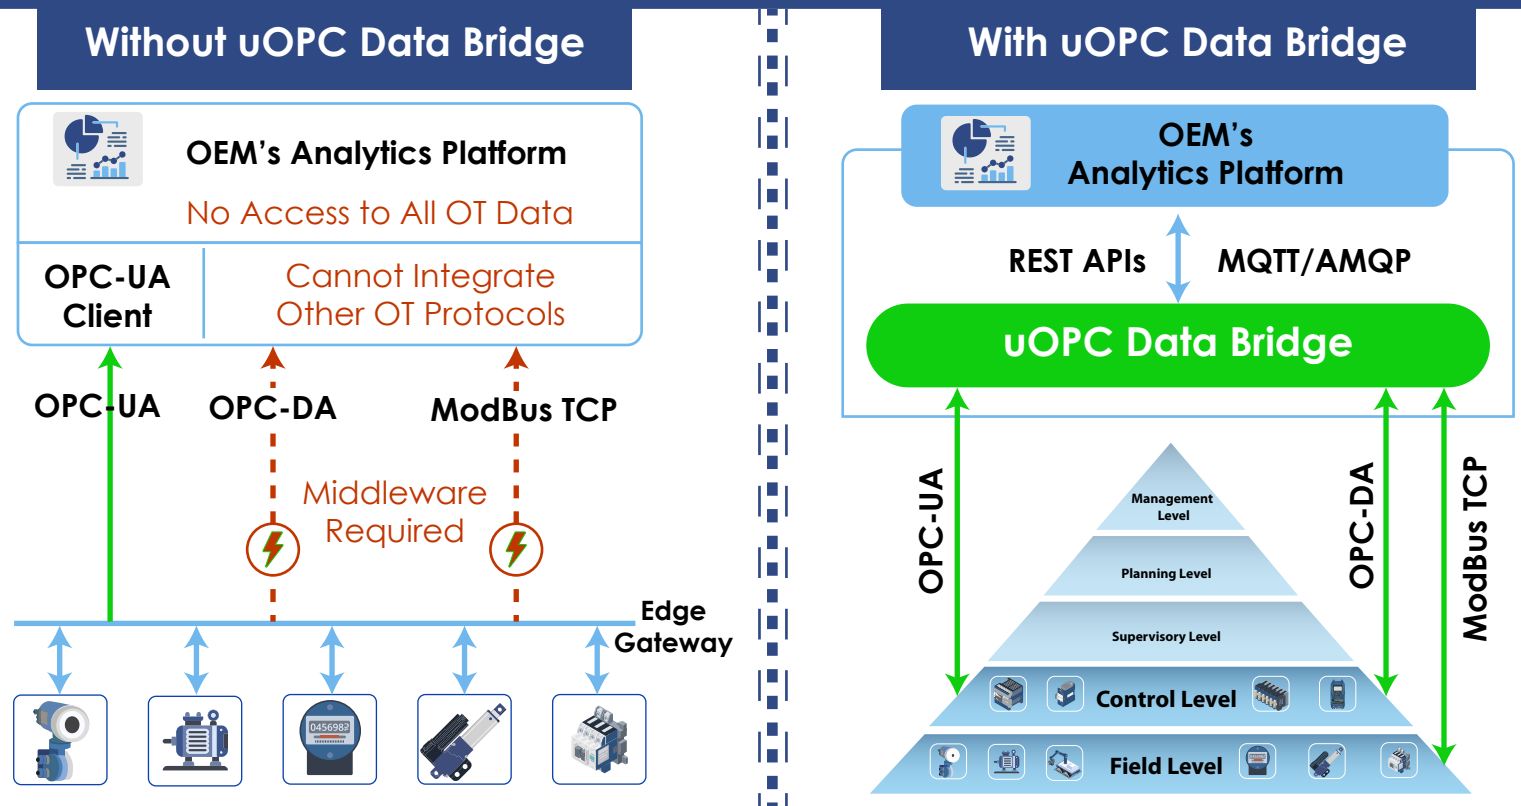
Without uOPC Data Bridge

OEM's Analytics Platform

No Access to All OT Data

OPC-UA Client

Cannot Integrate Other OT Protocols

OPC-UA

OPC-DA

ModBus TCP

Middleware Required

Edge Gateway

0456982

With uOPC Data Bridge

OEM's Analytics Platform

REST APIs

MQTT/AMQP

uOPC Data Bridge

OPC-UA

OPC-DA

ModBus TCP

Management Level

Planning Level

Supervisory Level

Control Level

Field Level